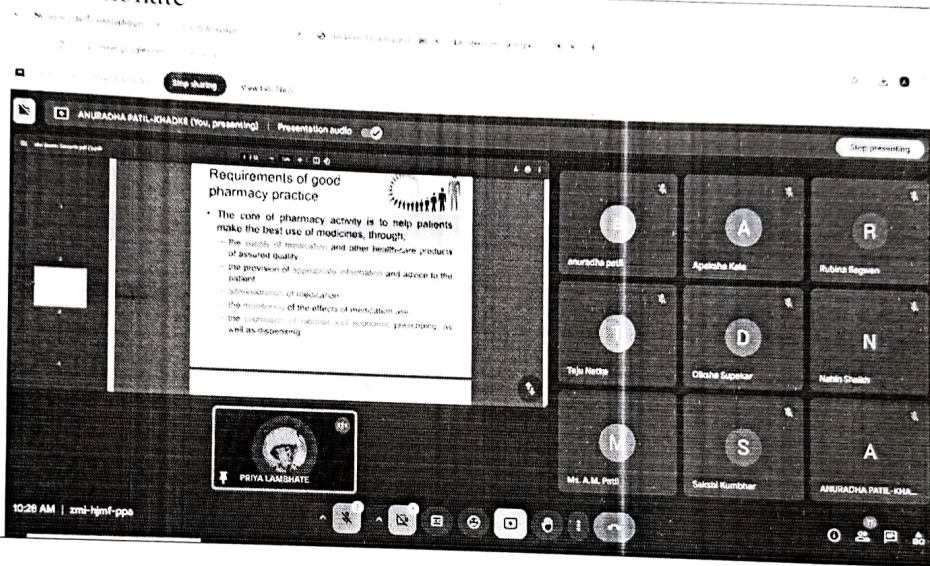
Stop sharing View tab: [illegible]

ANURADHA PATIL-KHADKE (You, presenting) | Presentation audio

Stop presenting

Requirements of good pharmacy practice

• The core of pharmacy activity is to help patients make the best use of medicines, through:
– the supply of medication and other health-care products of assured quality
– the provision of appropriate information and advice to the patient
– administration of medication
– the monitoring of the effects of medication use
– the promotion of rational and economic prescribing, as well as dispensing

anuradha patil
A
Apeksha Kale
R
Rubina Bagwan
Teju Netke
D
Diksha Supekar
N
Nahin Shaikh
M
Ms. A.M. Patil
S
Sakshi Kumbhar
A
ANURADHA PATIL-KHA...

PRIYA LAMBHATE

10:28 AM | zmi-hjmf-ppa